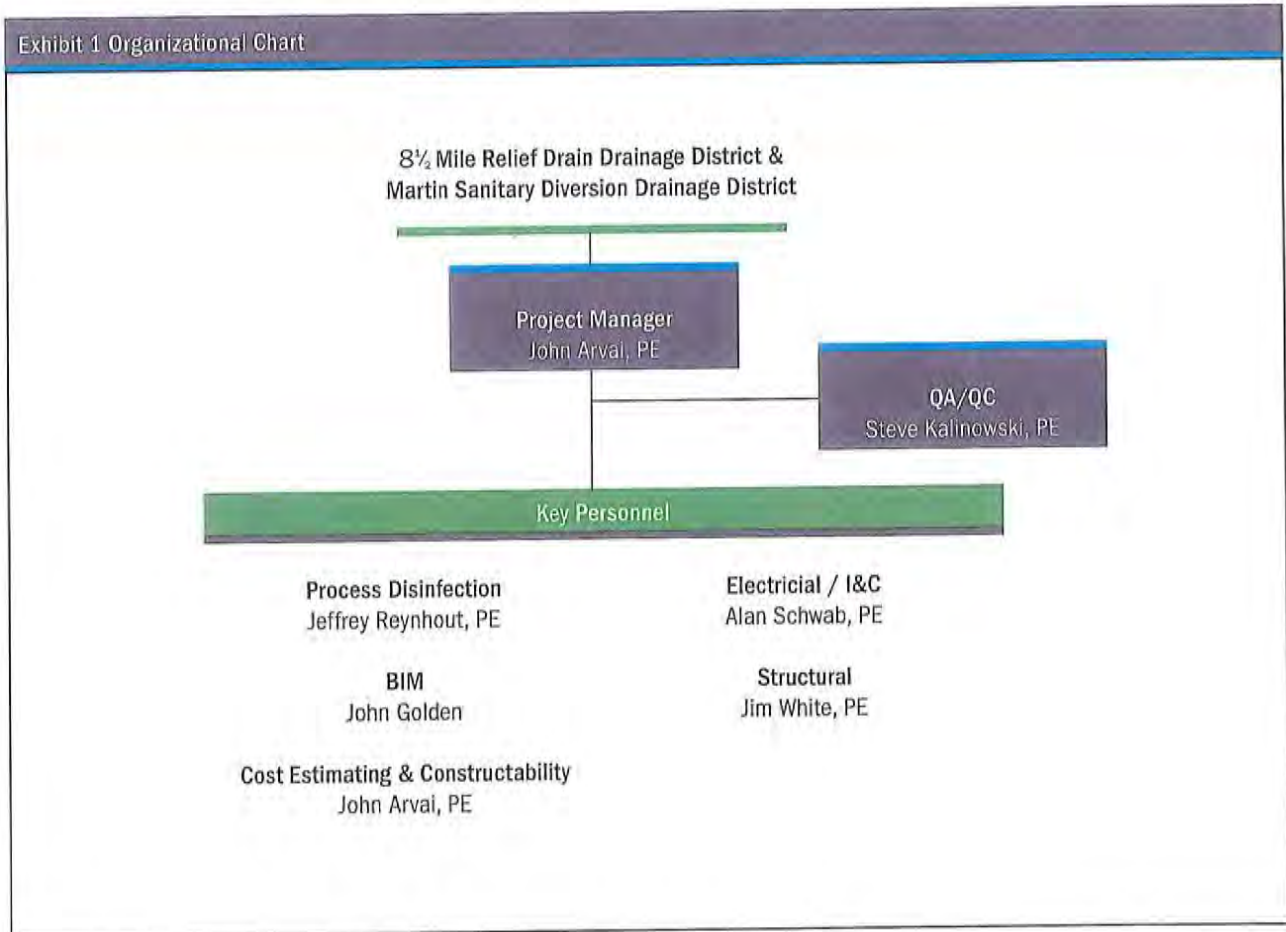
Exhibit 1 Organizational Chart

8½ Mile Relief Drain Drainage District & Martin Sanitary Diversion Drainage District

Project Manager
John Arvai, PE

QA/QC
Steve Kalinowski, PE

Key Personnel

Process Disinfection
Jeffrey Reynhout, PE

BIM
John Golden

Cost Estimating & Constructability
John Arvai, PE

Electricial / I&C
Alan Schwab, PE

Structural
Jim White, PE